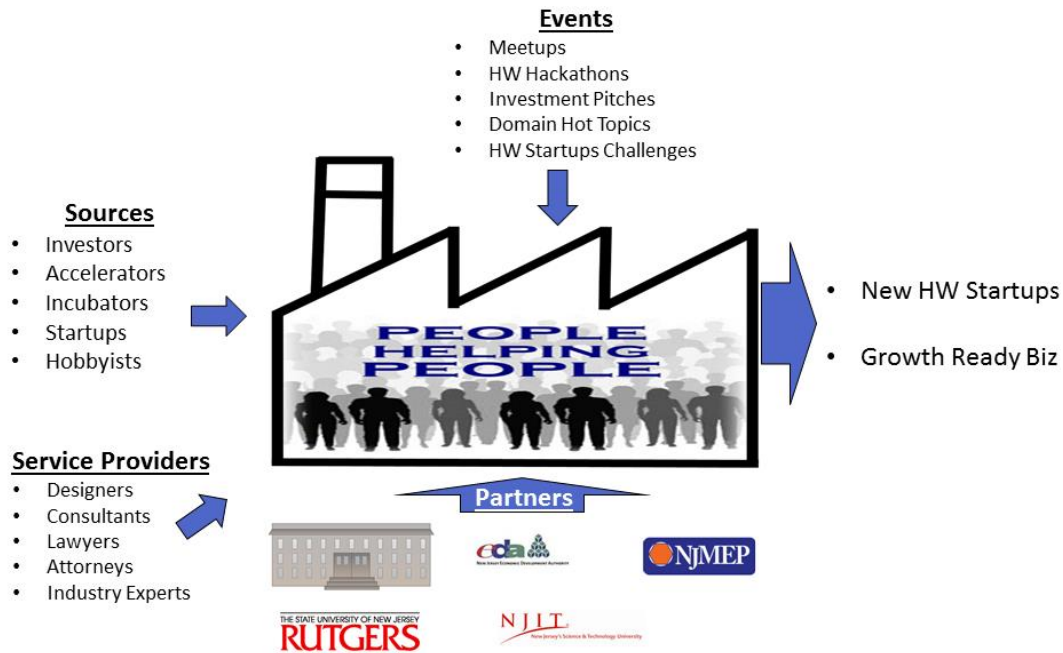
Events
- Meetups
- HW Hackathons
- Investment Pitches
- Domain Hot Topics
- HW Startups Challenges

Sources
- Investors
- Accelerators
- Incubators
- Startups
- Hobbyists

PEOPLE HELPING PEOPLE

- New HW Startups
- Growth Ready Biz

Service Providers
- Designers
- Consultants
- Lawyers
- Attorneys
- Industry Experts

Partners

eda NEW JERSEY ECONOMIC DEVELOPMENT AUTHORITY

NJMEP

THE STATE UNIVERSITY OF NEW JERSEY RUTGERS

NJIT New Jersey's Science & Technology University